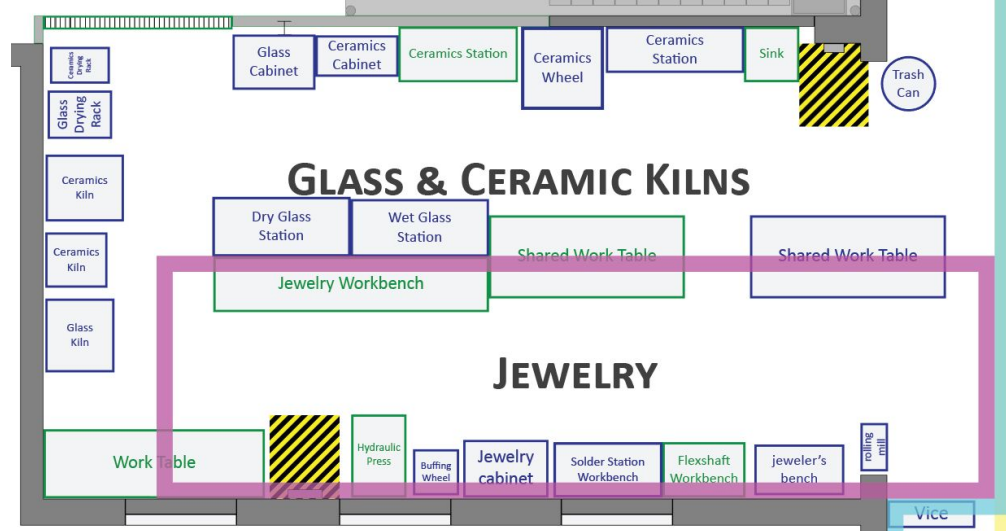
Glass Cabinet

Ceramics Cabinet

Ceramics Station

Ceramics Wheel

Ceramics Station

Sink

Trash Can

Ceramics Drying Rack

Glass Drying Rack

Ceramics Kiln

Ceramics Kiln

Glass Kiln

GLASS & CERAMIC KILNS

Dry Glass Station

Wet Glass Station

Shared Work Table

Shared Work Table

Jewelry Workbench

JEWELRY

Work Table

Hydraulic Press

Buffing Wheel

Jewelry cabinet

Solder Station Workbench

Flexshaft Workbench

jeweler's bench

rolling mill

Vice